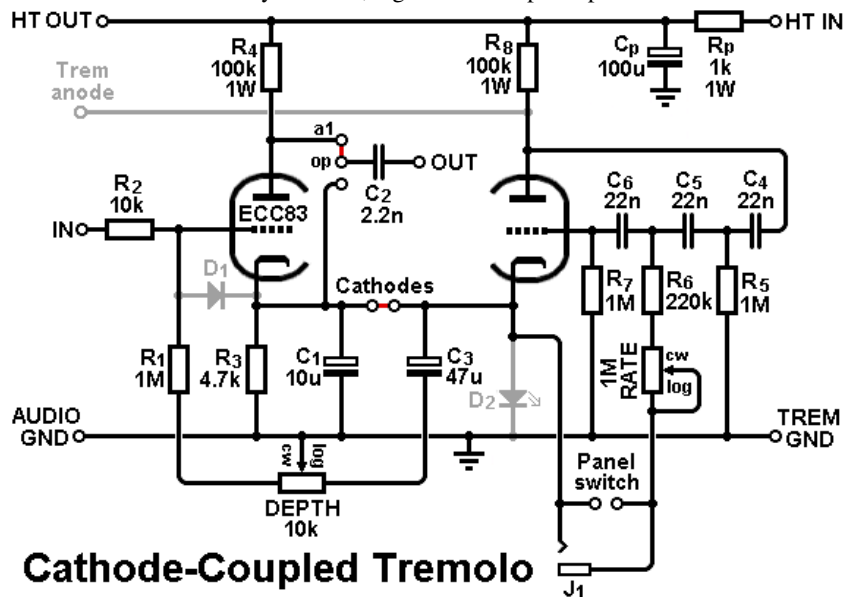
HT OUT
HT IN
$R_4$
100k
1W
$R_8$
100k
1W
$C_p$
100u
$R_p$
1k
1W
Trem
anode
a1
op
OUT
$C_2$
2.2n
$R_2$
10k
IN
ECC83
$C_6$
22n
$C_5$
22n
$C_4$
22n
$D_1$
Cathodes
$R_7$
1M
$R_6$
220k
$R_5$
1M
$R_1$
1M
$R_3$
4.7k
$C_1$
10u
$C_3$
47u
1M
RATE
cw
log
$D_2$
AUDIO
GND
TREM
GND
cw
log
Panel
switch
DEPTH
10k
Cathode-Coupled Tremolo
$J_1$